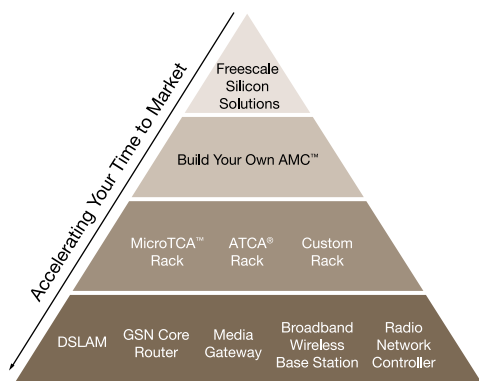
Accelerating Your Time to Market

Freescale Silicon Solutions

Build Your Own AMC™

MicroTCA™ Rack

ATCA® Rack

Custom Rack

DSLAM

GSN Core Router

Media Gateway

Broadband Wireless Base Station

Radio Network Controller